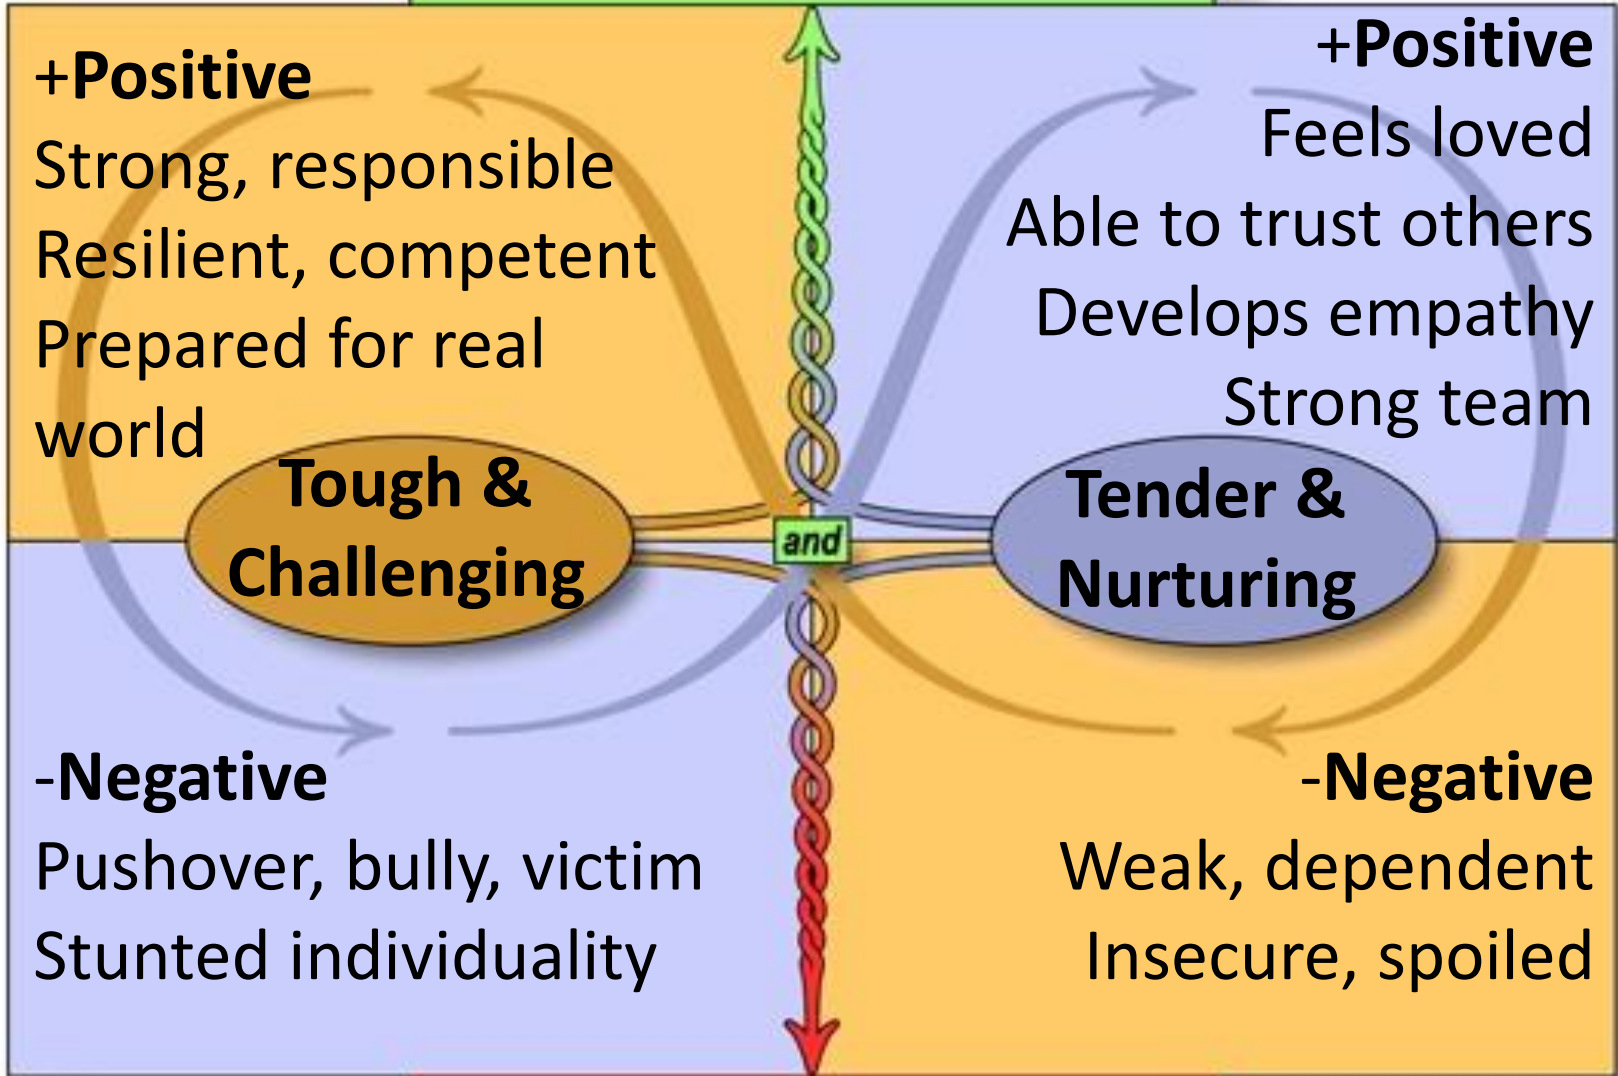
+Positive
Strong, responsible
Resilient, competent
Prepared for real world

+Positive
Feels loved
Able to trust others
Develops empathy
Strong team

Tough & Challenging

and

Tender & Nurturing

-Negative
Pushover, bully, victim
Stunted individuality

-Negative
Weak, dependent
Insecure, spoiled